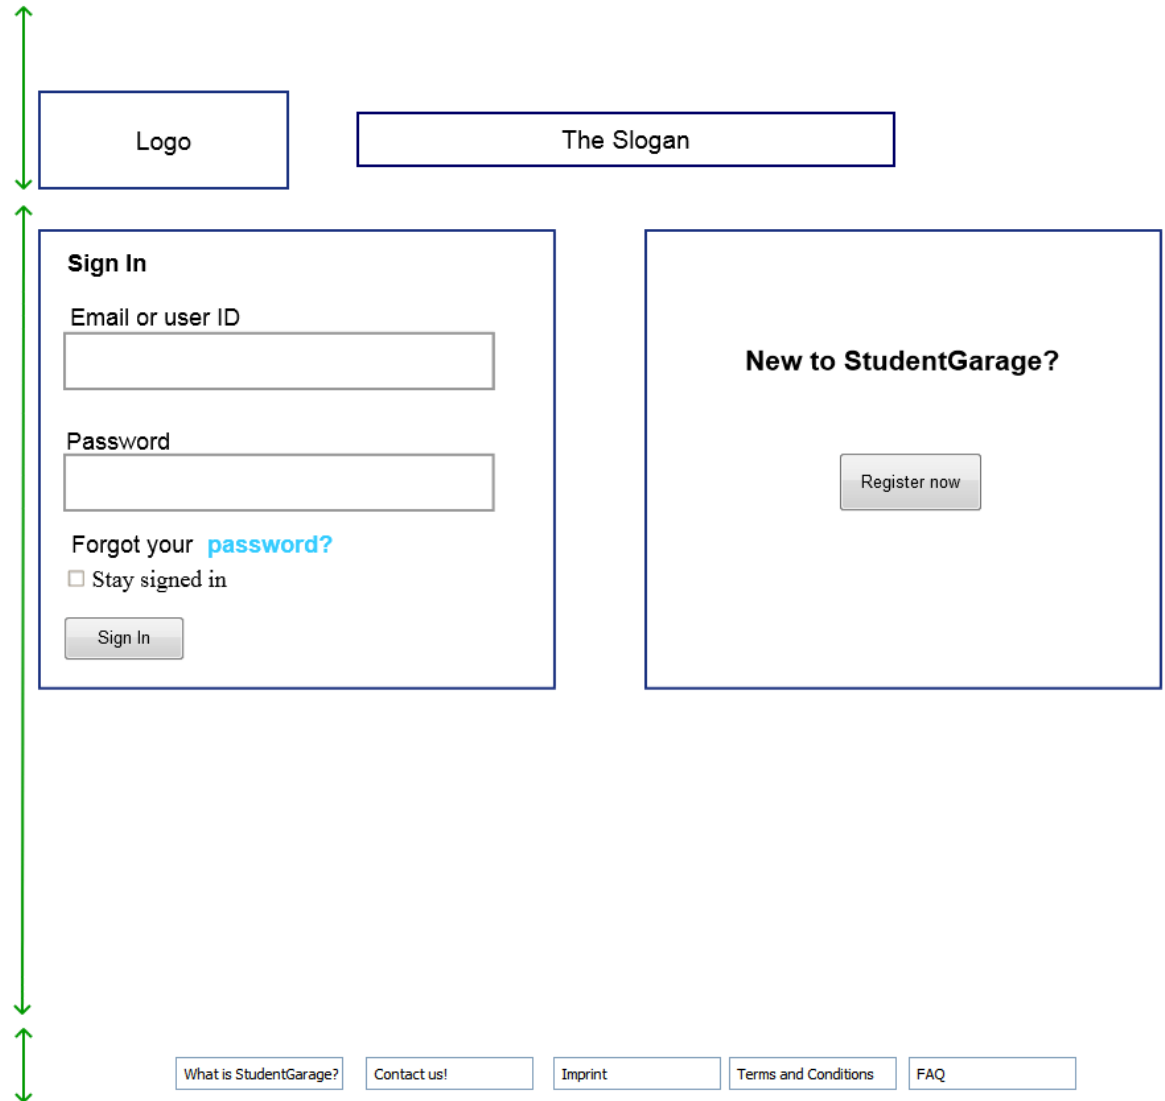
Logo

The Slogan

Sign In

Email or user ID

Password

Forgot your password?

☐ Stay signed in

Sign In

New to StudentGarage?

Register now

What is StudentGarage?

Contact us!

Imprint

Terms and Conditions

FAQ